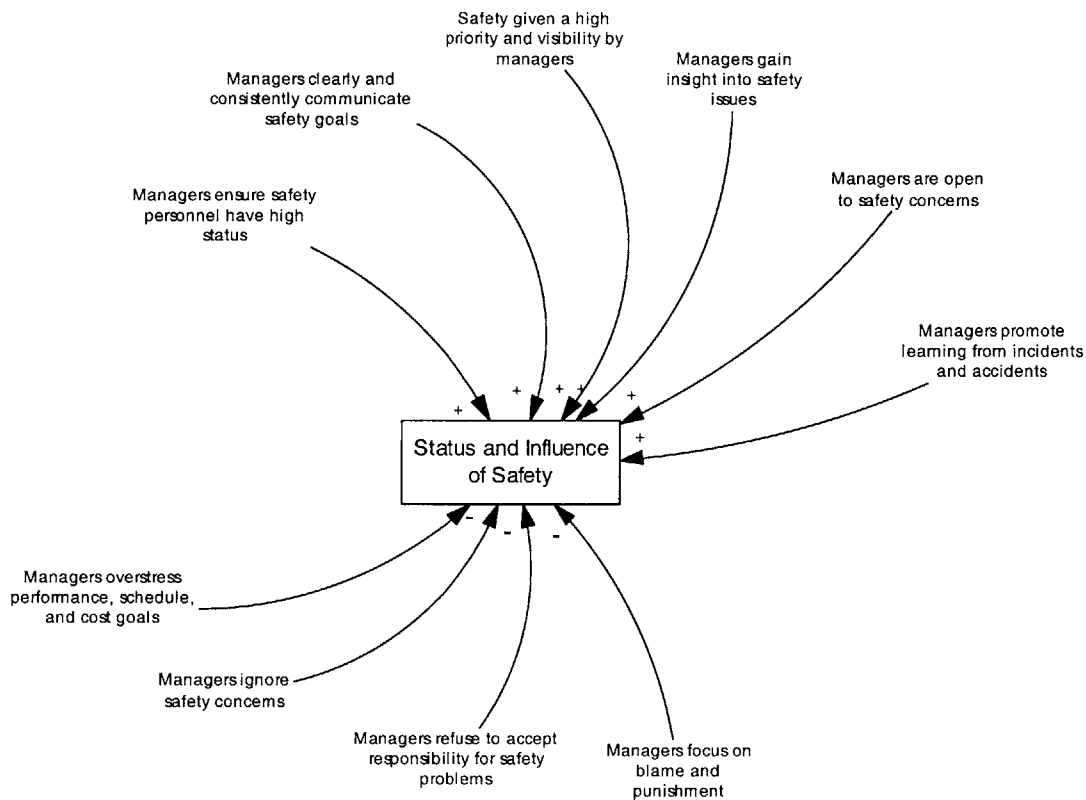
Safety given a high priority and visibility by managers

Managers gain insight into safety issues

Managers clearly and consistently communicate safety goals

Managers ensure safety personnel have high status

Managers are open to safety concerns

Managers promote learning from incidents and accidents

+
+
+ +
+
+

Status and Influence of Safety

-
-
-

Managers overstress performance, schedule, and cost goals

Managers ignore safety concerns

Managers refuse to accept responsibility for safety problems

Managers focus on blame and punishment